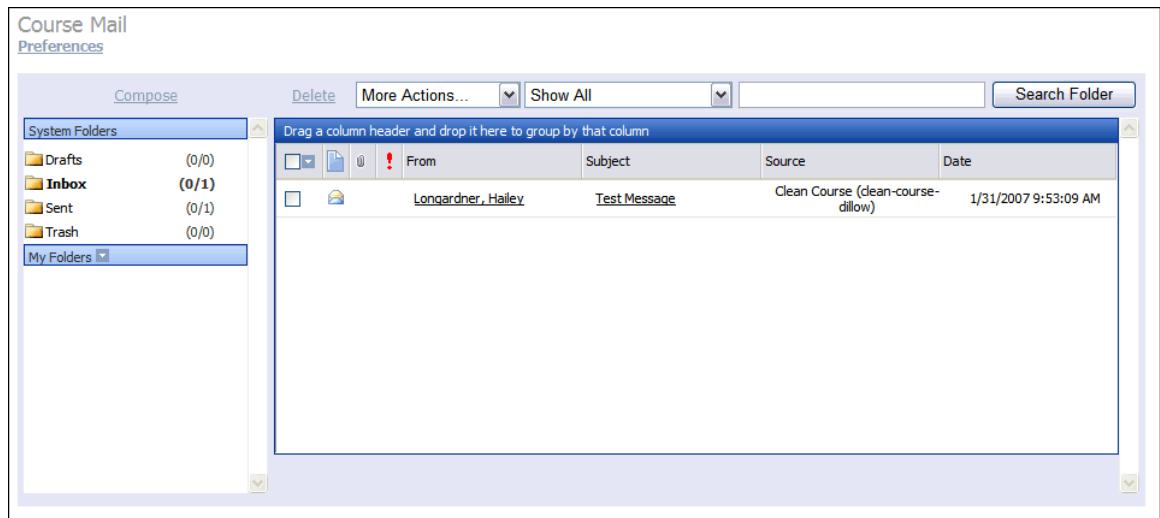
Course Mail
Preferences

Compose

Delete More Actions... Show All Search Folder

System Folders

Drafts (0/0)
Inbox (0/1)
Sent (0/1)
Trash (0/0)

My Folders

Drag a column header and drop it here to group by that column

| | | | ! | From | Subject | Source | Date |
|---|---|---|---|---|---|---|---|
| | | | | Longardner, Hailey | Test Message | Clean Course (clean-course-dillow) | 1/31/2007 9:53:09 AM |